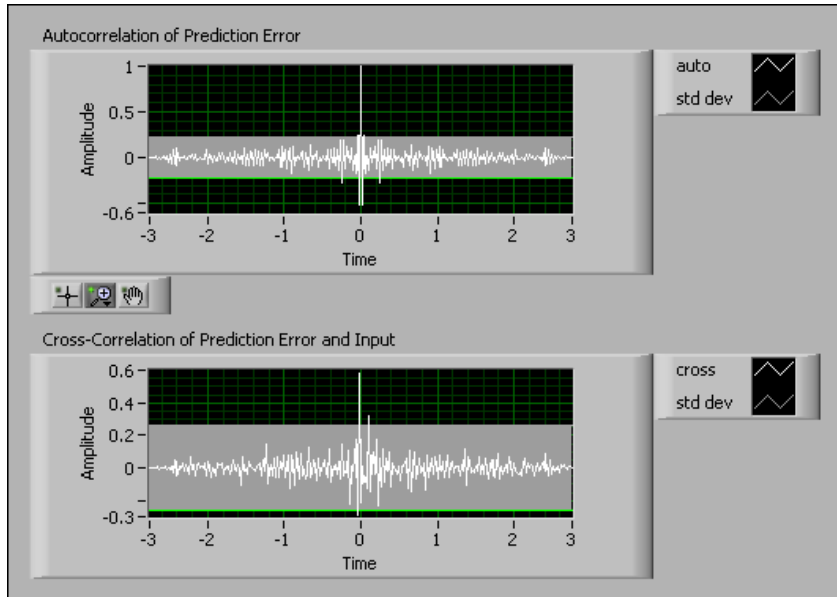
Autocorrelation of Prediction Error

auto
std dev

1
0.5
0
-0.6
Amplitude
-3 -2 -1 0 1 2 3
Time

Cross-Correlation of Prediction Error and Input

cross
std dev

0.6
0.4
0.2
0
-0.3
Amplitude
-3 -2 -1 0 1 2 3
Time